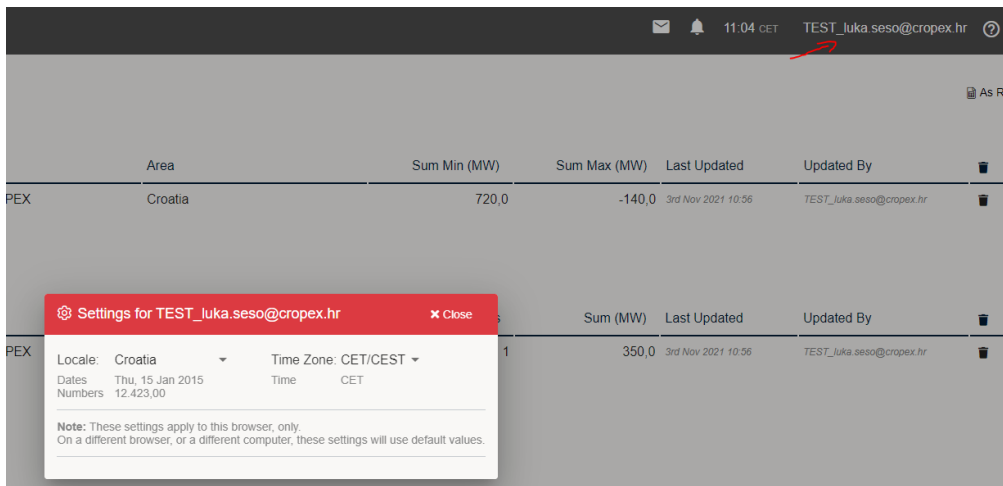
11:04 CET TEST_luka.seso@cropex.hr

As R

| | Area | Sum Min (MW) | Sum Max (MW) | Last Updated | Updated By |
|---|---|---|---|---|---|
| PEX | Croatia | 720,0 | -140,0 | 3rd Nov 2021 10:56 | TEST_luka.seso@cropex.hr |

Settings for TEST_luka.seso@cropex.hr
Close

Locale: Croatia
Time Zone: CET/CEST
Dates Thu, 15 Jan 2015
Numbers 12.423,00
Time CET

Note: These settings apply to this browser, only.
On a different browser, or a different computer, these settings will use default values.

| | s | Sum (MW) | Last Updated | Updated By |
|---|---|---|---|---|
| PEX | 1 | 350,0 | 3rd Nov 2021 10:56 | TEST_luka.seso@cropex.hr |